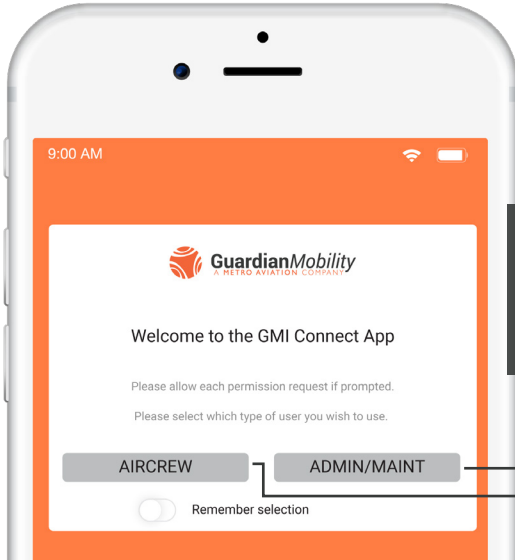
9:00 AM

GuardianMobility
A METRO AVIATION COMPANY

Welcome to the GMI Connect App

Please allow each permission request if prompted.

Please select which type of user you wish to use.

AIRCREW

ADMIN/MAINT

Remember selection